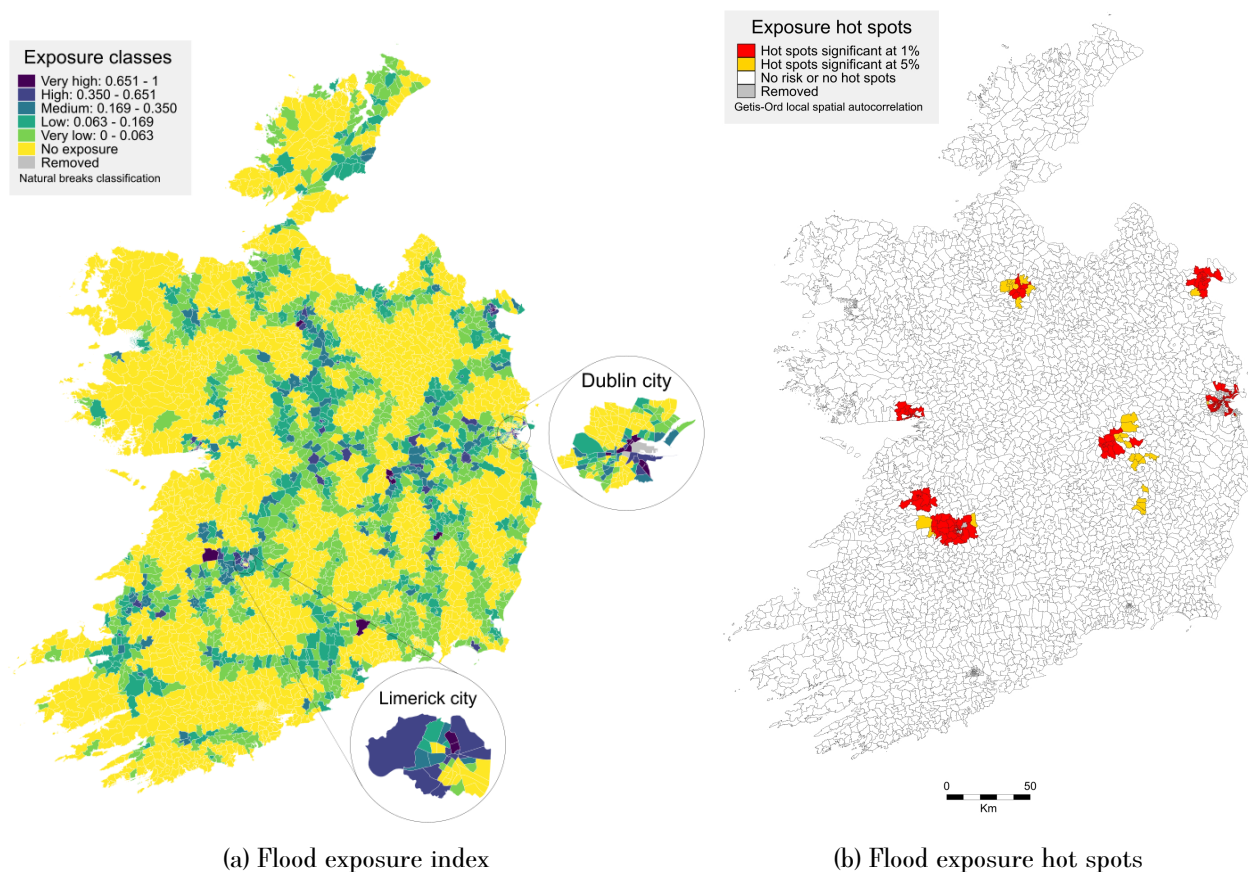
Exposure classes
Very high: 0.651 - 1
High: 0.350 - 0.651
Medium: 0.169 - 0.350
Low: 0.063 - 0.169
Very low: 0 - 0.063
No exposure
Removed
Natural breaks classification

Dublin city

Limerick city

(a) Flood exposure index

Exposure hot spots
Hot spots significant at 1%
Hot spots significant at 5%
No risk or no hot spots
Removed
Getis-Ord local spatial autocorrelation

0 50
Km

(b) Flood exposure hot spots